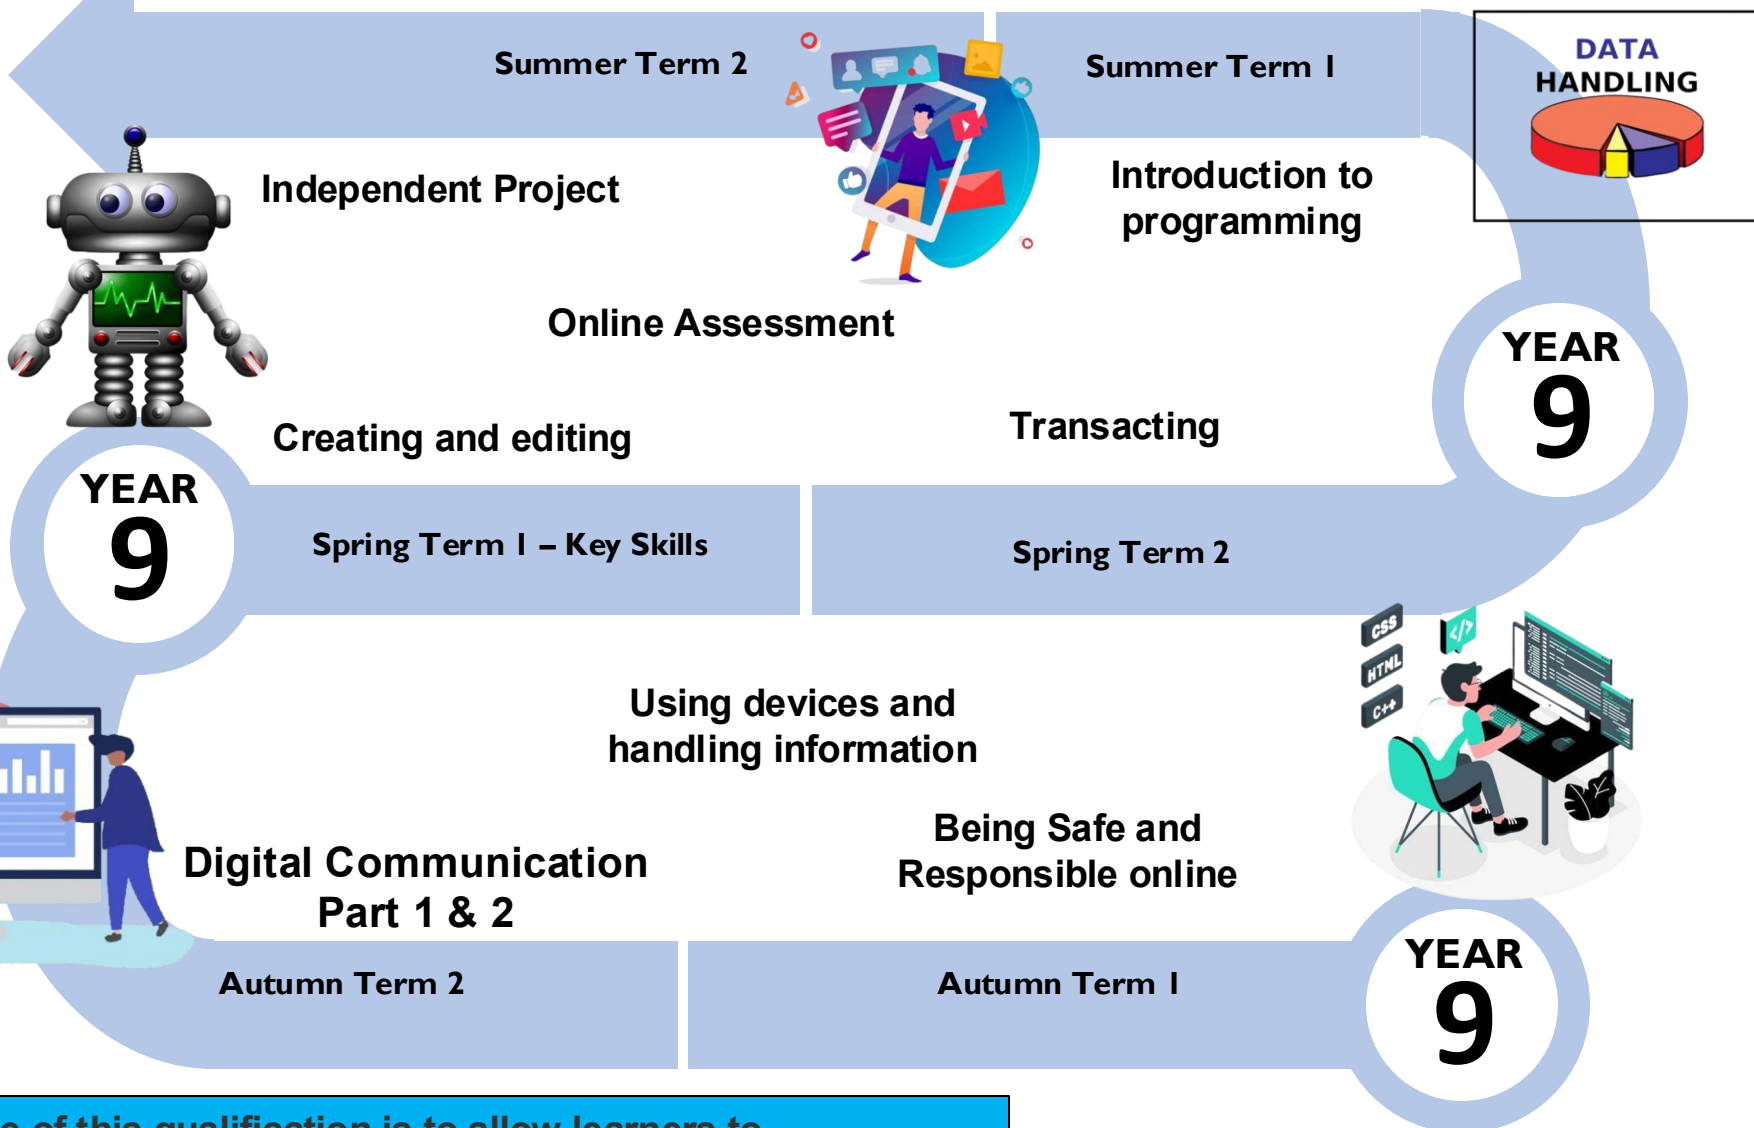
Summer Term 2

Summer Term 1

DATA HANDLING

Independent Project

Introduction to programming

Online Assessment

YEAR 9

Creating and editing

Transacting

YEAR 9

Spring Term 1 – Key Skills

Spring Term 2

CSS

HTML

C++

Using devices and handling information

Being Safe and Responsible online

Digital Communication Part 1 & 2

Autumn Term 2

Autumn Term 1

YEAR 9

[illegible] of this qualification is to allow learners to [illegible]